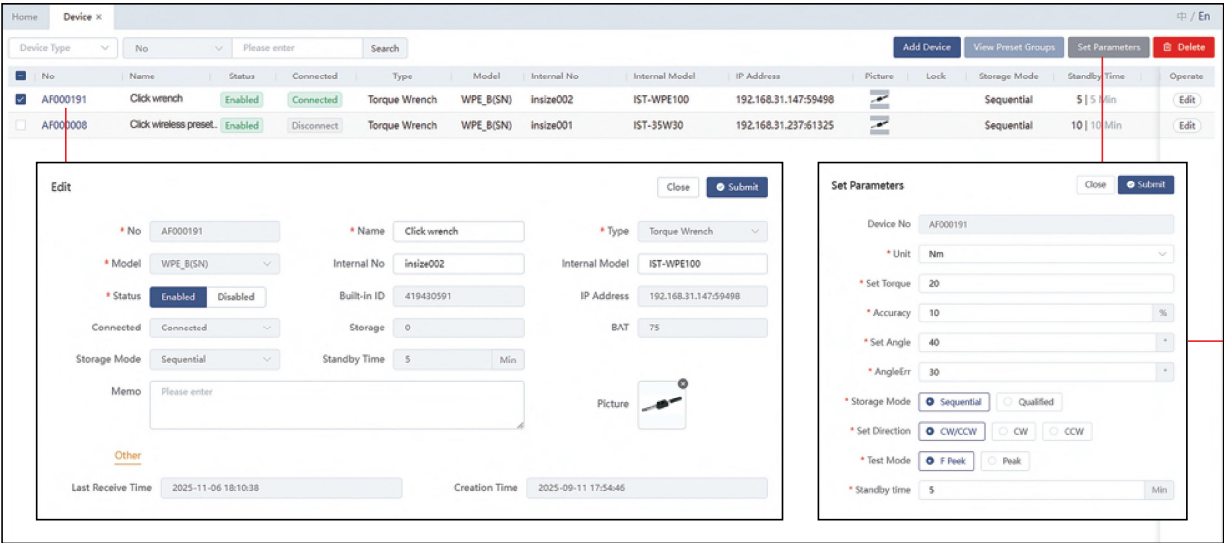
Home Device ×

中 / En

Device Type No Please enter Search

Add Device View Preset Groups Set Parameters Delete

| No | Name | Status | Connected | Type | Model | Internal No | Internal Model | IP Address | Picture | Lock | Storage Mode | Standby Time | Operate |
|---|---|---|---|---|---|---|---|---|---|---|---|---|---|
| AF000191 | Click wrench | Enabled | Connected | Torque Wrench | WPE_B(SN) | insize002 | IST-WPE100 | 192.168.31.147:59498 | | | Sequential | 5 \| 5 Min | Edit |
| AF000008 | Click wireless preset... | Enabled | Disconnect | Torque Wrench | WPE_B(SN) | insize001 | IST-35W30 | 192.168.31.237:61325 | | | Sequential | 10 \| 10 Min | Edit |

Edit

Close Submit

* No AF000191
* Name Click wrench
* Type Torque Wrench
* Model WPE_B(SN)
Internal No insize002
Internal Model IST-WPE100
* Status Enabled Disabled
Built-in ID 419430591
IP Address 192.168.31.147:59498
Connected Connected
Storage 0
BAT 75
Storage Mode Sequential
Standby Time 5 Min
Memo Please enter
Picture

Other

Last Receive Time 2025-11-06 18:10:38
Creation Time 2025-09-11 17:54:46

Set Parameters

Close Submit

Device No AF000191
* Unit Nm
* Set Torque 20
* Accuracy 10 %
* Set Angle 40
* AngleErr 30
* Storage Mode Sequential Qualified
* Set Direction CW/CCW CW CCW
* Test Mode F Peek Peak
* Standby time 5 Min